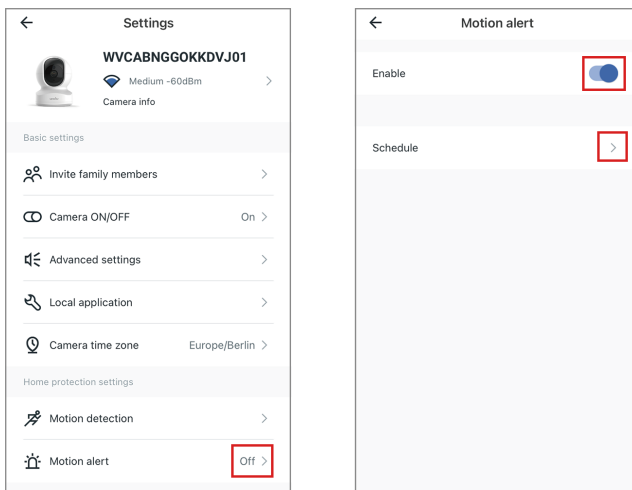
←
Settings

WVCABNGGOKKDVJ01
Medium -60dBm
Camera info
>

Basic settings

Invite family members >

Camera ON/OFF On >

Advanced settings >

Local application >

Camera time zone Europe/Berlin >

Home protection settings

Motion detection >

Motion alert Off >

←
Motion alert

Enable

Schedule >